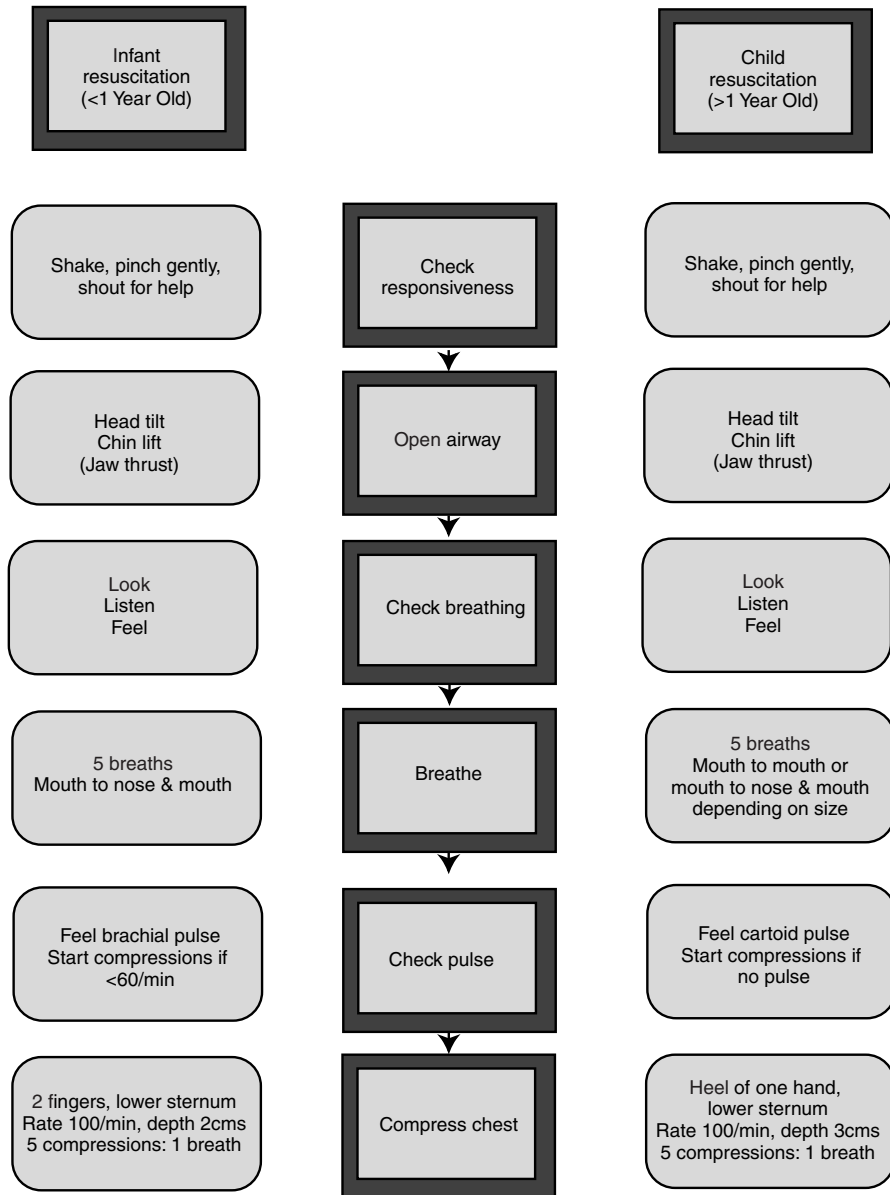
Infant resuscitation (<1 Year Old)

Child resuscitation (>1 Year Old)

Shake, pinch gently, shout for help

Check responsiveness

Shake, pinch gently, shout for help

Head tilt
Chin lift
(Jaw thrust)

Open airway

Head tilt
Chin lift
(Jaw thrust)

Look
Listen
Feel

Check breathing

Look
Listen
Feel

5 breaths
Mouth to nose & mouth

Breathe

5 breaths
Mouth to mouth or mouth to nose & mouth depending on size

Feel brachial pulse
Start compressions if <60/min

Check pulse

Feel cartoid pulse
Start compressions if no pulse

2 fingers, lower sternum
Rate 100/min, depth 2cms
5 compressions: 1 breath

Compress chest

Heel of one hand, lower sternum
Rate 100/min, depth 3cms
5 compressions: 1 breath